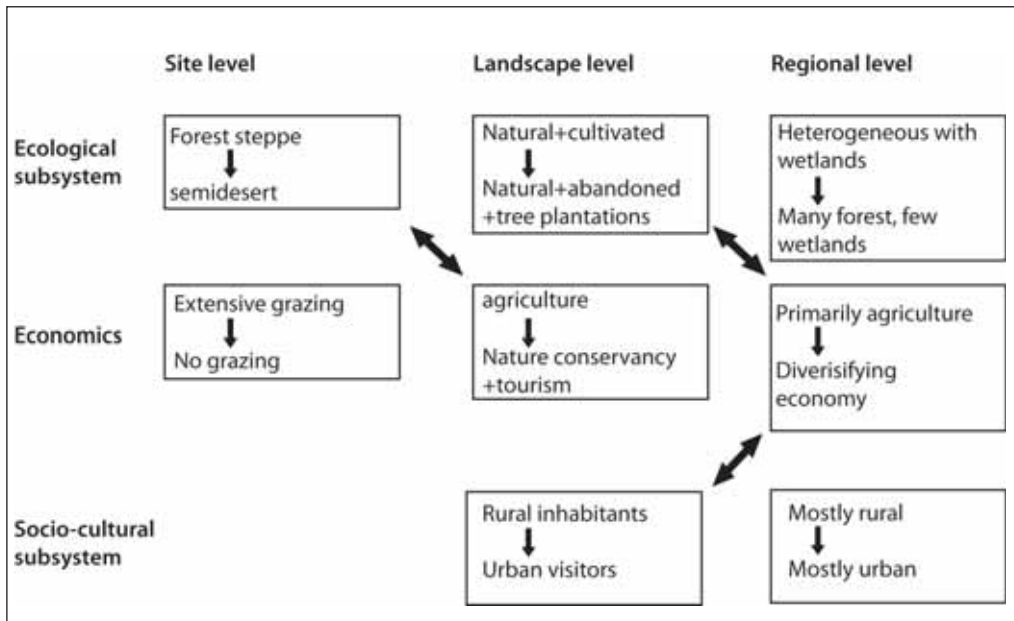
| | Site level | Landscape level | Regional level |
|---|---|---|---|
| Ecological subsystem | Forest steppe → semidesert | Natural+cultivated → Natural+abandoned +tree plantations | Heterogeneous with wetlands → Many forest, few wetlands |
| Economics | Extensive grazing → No grazing | agriculture → Nature conservancy +tourism | Primarily agriculture → Diverisifying economy |
| Socio-cultural subsystem | | Rural inhabitants → Urban visitors | Mostly rural → Mostly urban |